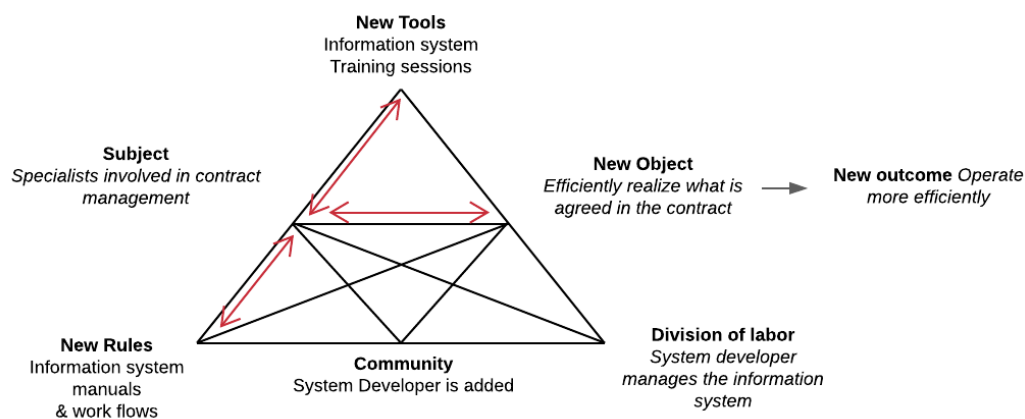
**New Tools**
Information system
Training sessions

**Subject**
*Specialists involved in contract management*

**New Object**
*Efficiently realize what is agreed in the contract*

**New outcome** *Operate more efficiently*

**New Rules**
Information system manuals & work flows

**Community**
System Developer is added

**Division of labor**
*System developer manages the information system*